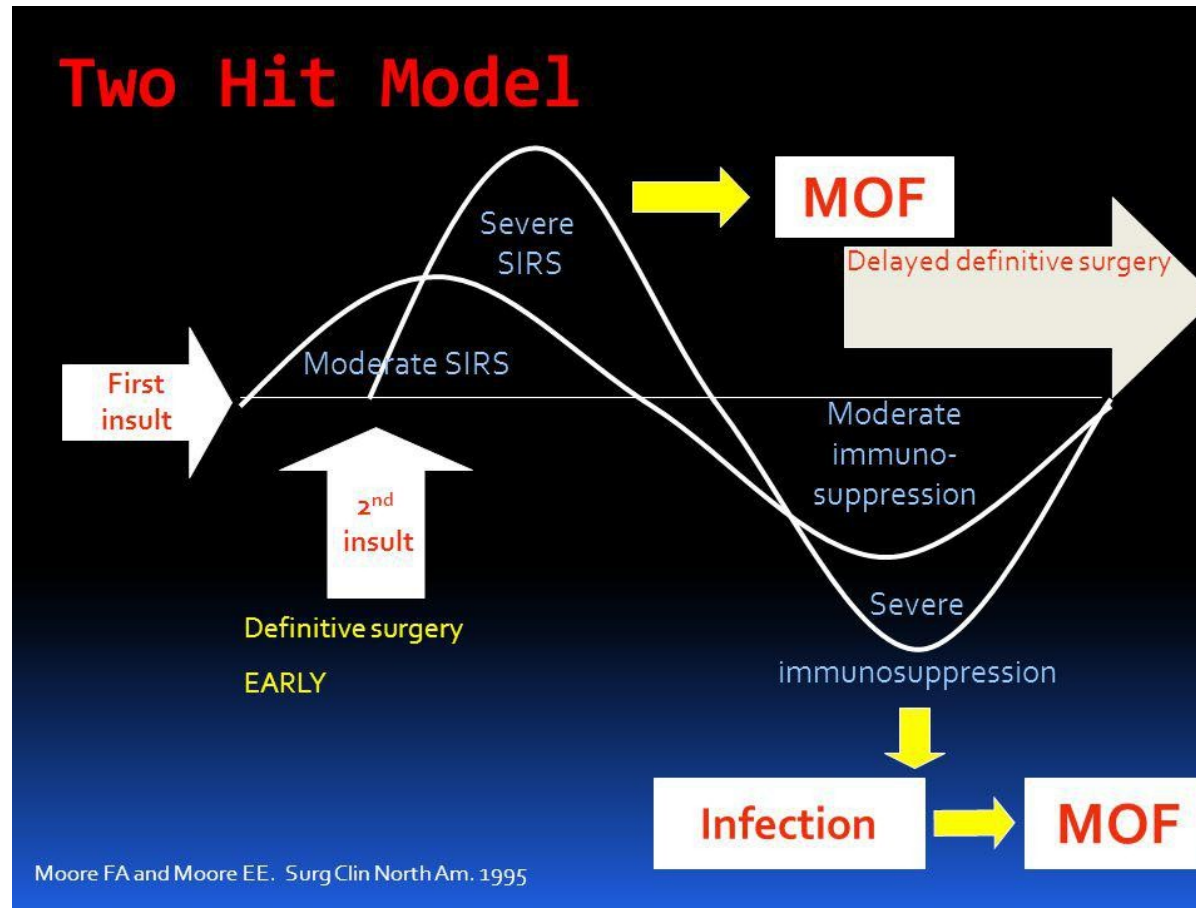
Two Hit Model

Severe SIRS

MOF

Delayed definitive surgery

Moderate SIRS

First insult

$2^{nd}$ insult

Moderate immunosuppression

Severe immunosuppression

Definitive surgery EARLY

Infection

MOF

Moore FA and Moore EE. Surg Clin North Am. 1995